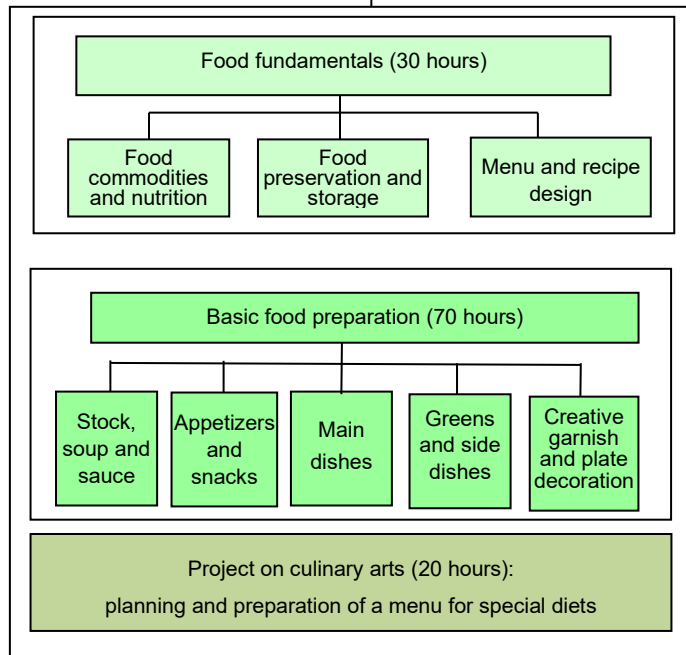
Food fundamentals (30 hours)

Food commodities and nutrition

Food preservation and storage

Menu and recipe design

Basic food preparation (70 hours)

Stock, soup and sauce

Appetizers and snacks

Main dishes

Greens and side dishes

Creative garnish and plate decoration

Project on culinary arts (20 hours):
planning and preparation of a menu for special diets